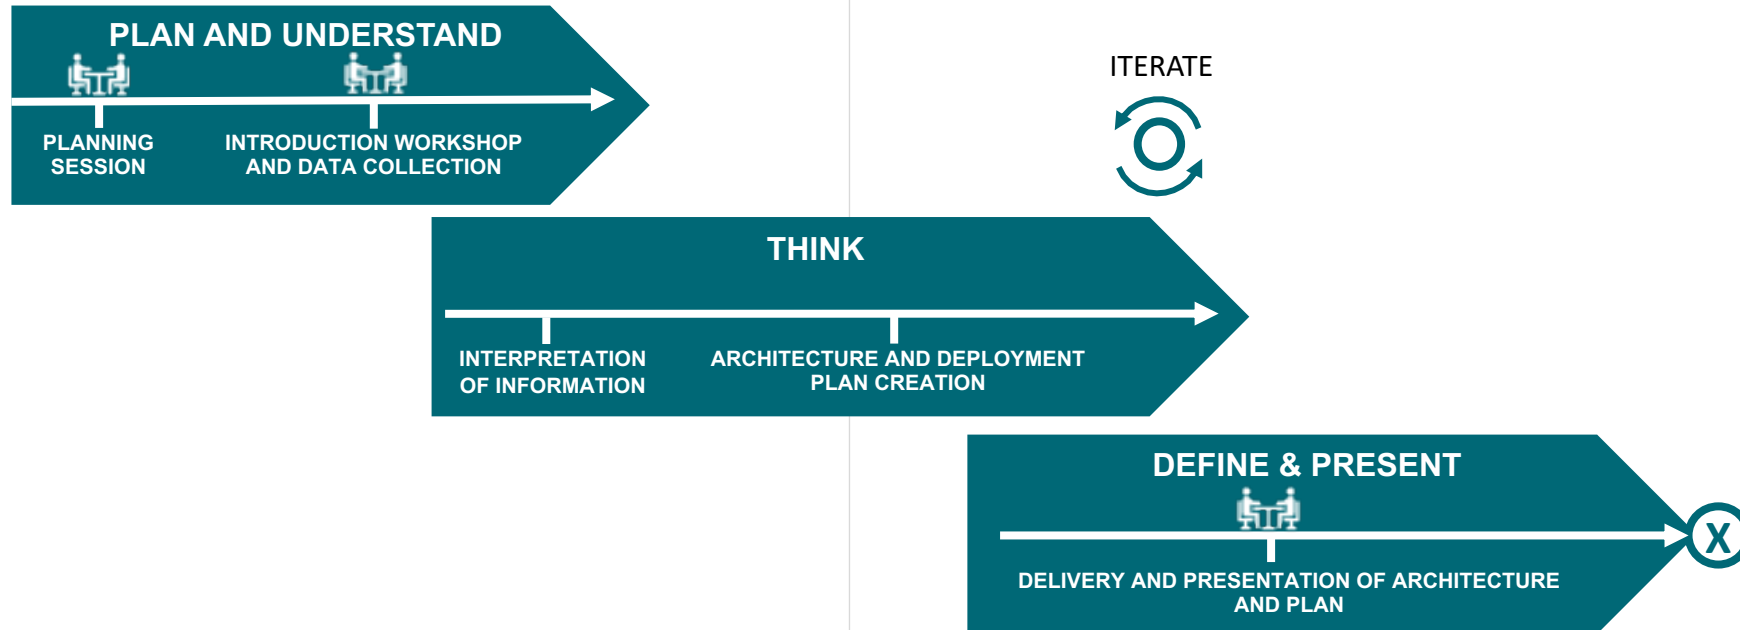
PLAN AND UNDERSTAND

PLANNING SESSION

INTRODUCTION WORKSHOP AND DATA COLLECTION

ITERATE

THINK

INTERPRETATION OF INFORMATION

ARCHITECTURE AND DEPLOYMENT PLAN CREATION

DEFINE & PRESENT

DELIVERY AND PRESENTATION OF ARCHITECTURE AND PLAN

X